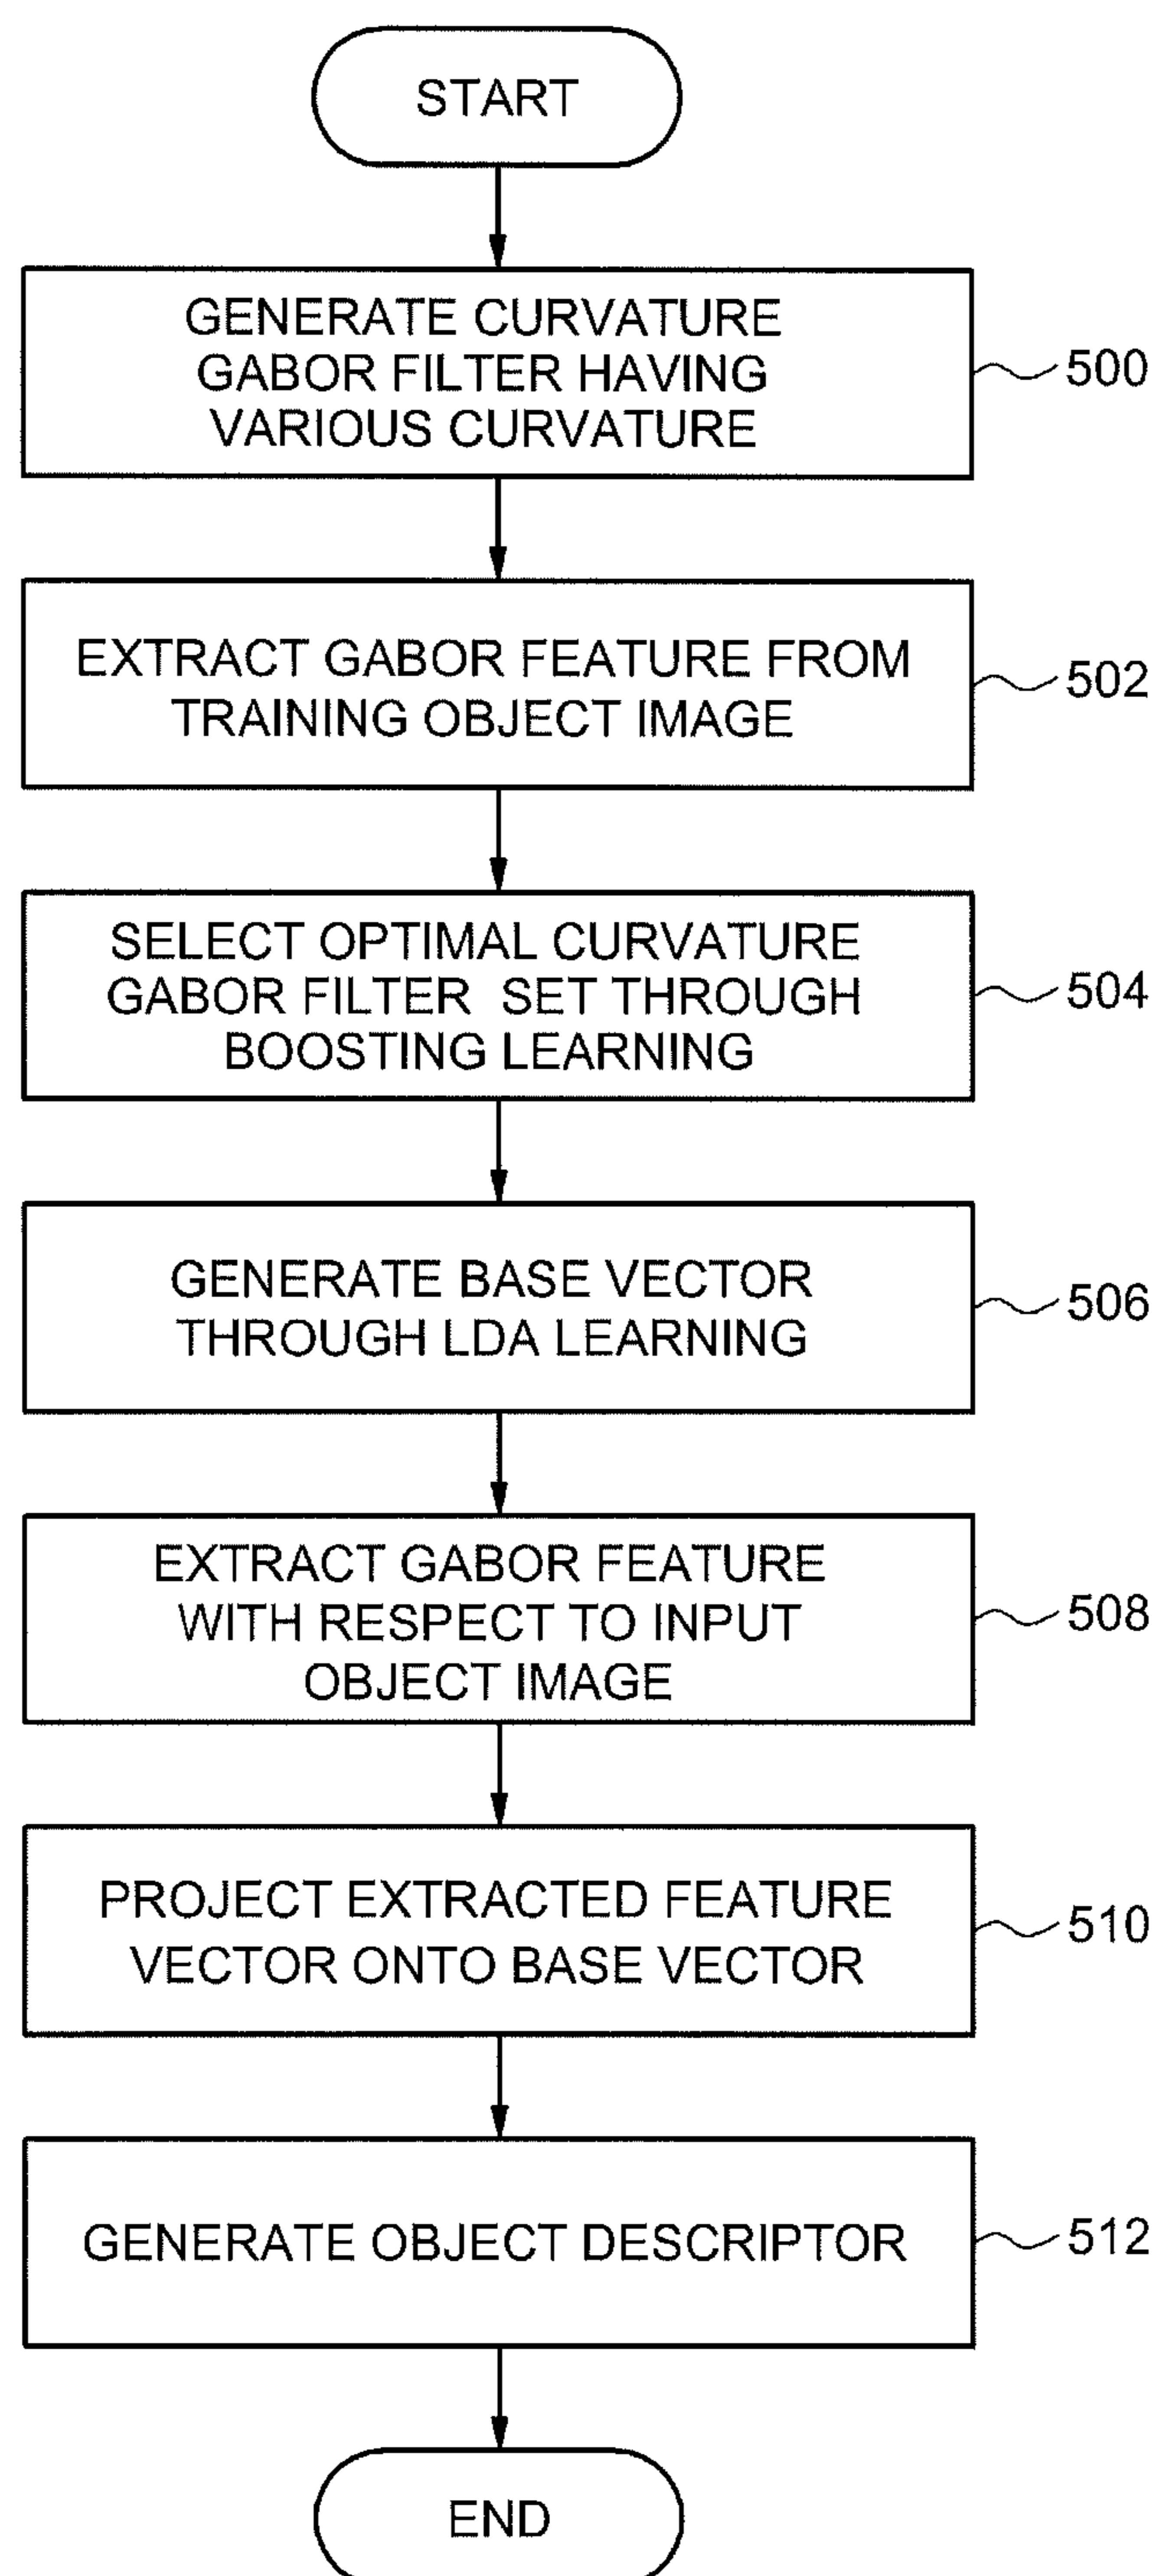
START

GENERATE CURVATURE GABOR FILTER HAVING VARIOUS CURVATURE

500

EXTRACT GABOR FEATURE FROM TRAINING OBJECT IMAGE

502

SELECT OPTIMAL CURVATURE GABOR FILTER SET THROUGH BOOSTING LEARNING

504

GENERATE BASE VECTOR THROUGH LDA LEARNING

506

EXTRACT GABOR FEATURE WITH RESPECT TO INPUT OBJECT IMAGE

508

PROJECT EXTRACTED FEATURE VECTOR ONTO BASE VECTOR

510

GENERATE OBJECT DESCRIPTOR

512

END